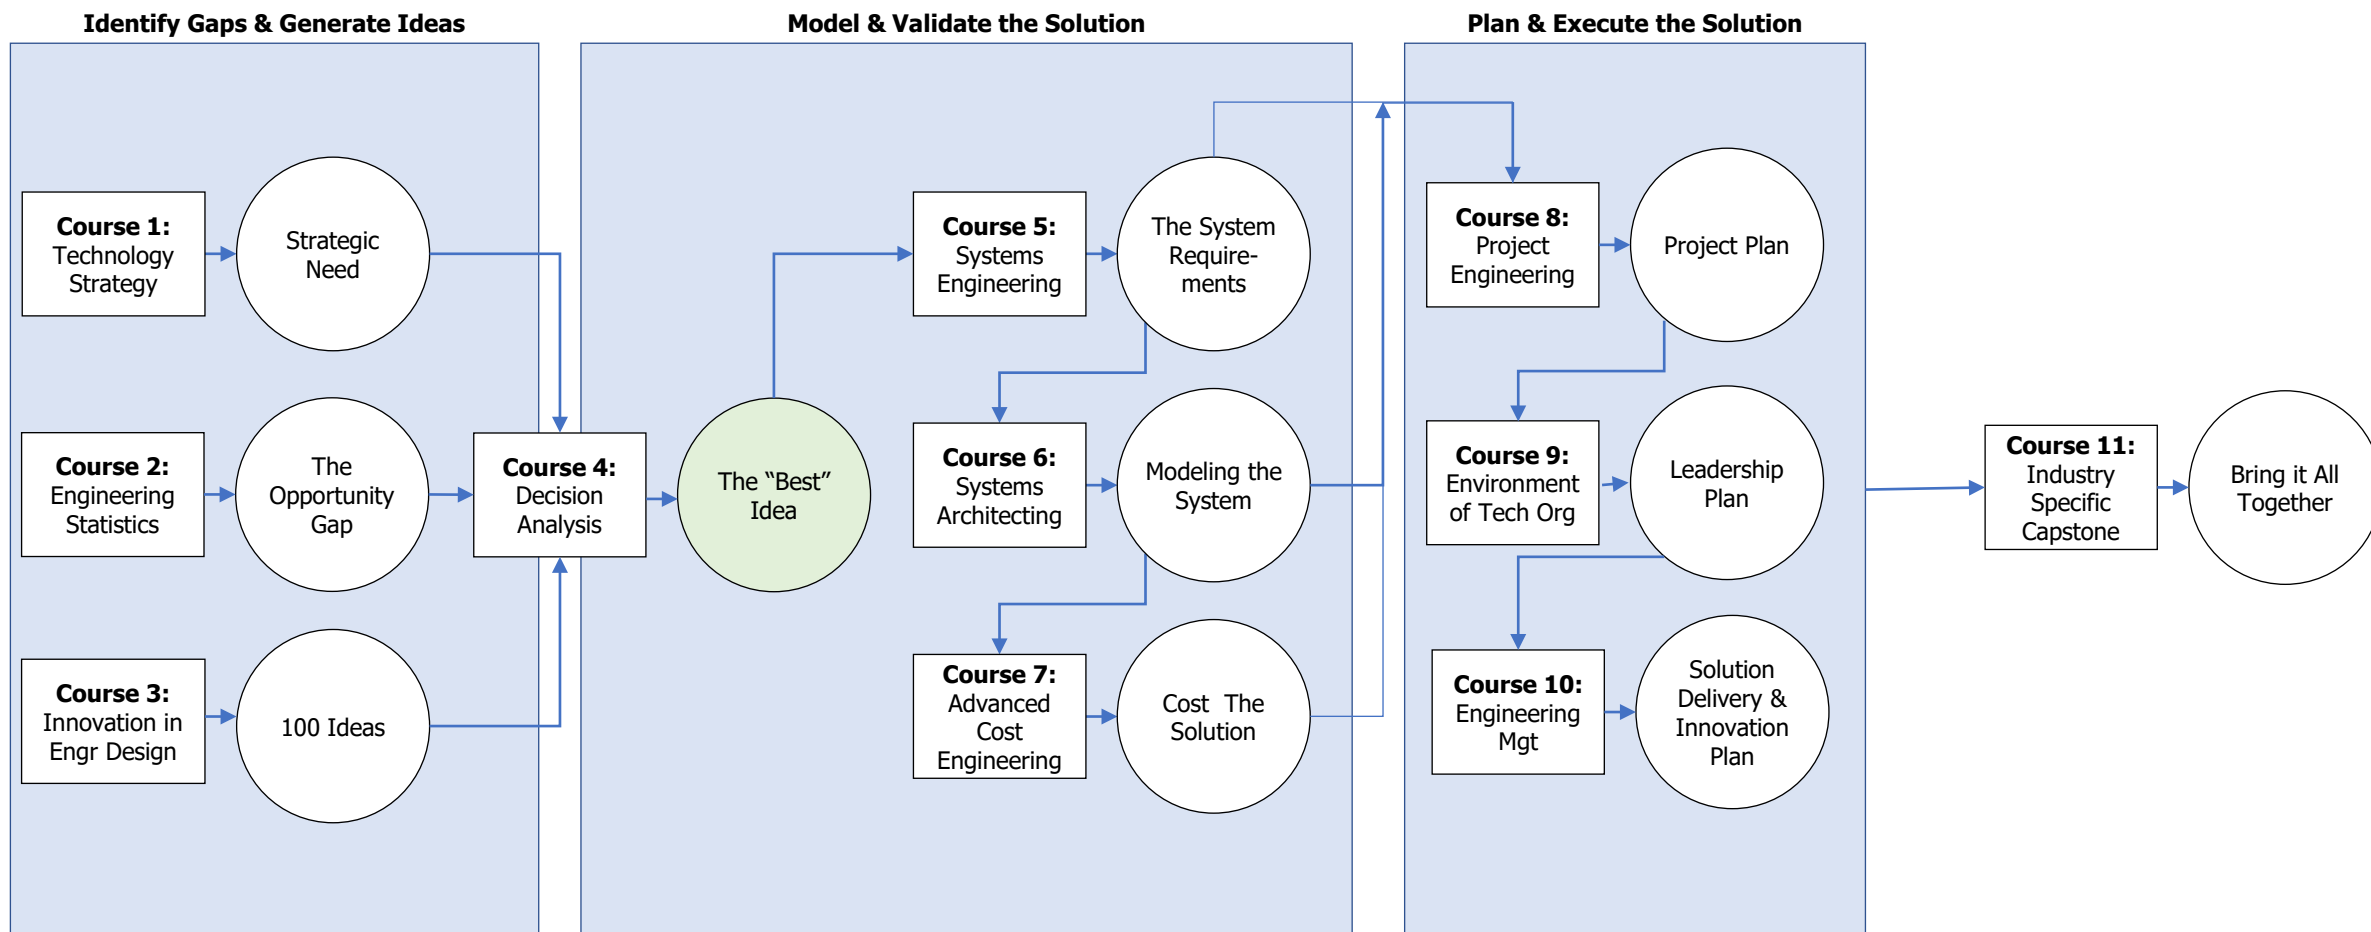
Identify Gaps & Generate Ideas

Model & Validate the Solution

Plan & Execute the Solution

Course 1: Technology Strategy

Strategic Need

Course 2: Engineering Statistics

The Opportunity Gap

Course 3: Innovation in Engr Design

100 Ideas

Course 4: Decision Analysis

The “Best” Idea

Course 5: Systems Engineering

The System Requirements

Course 6: Systems Architecting

Modeling the System

Course 7: Advanced Cost Engineering

Cost The Solution

Course 8: Project Engineering

Project Plan

Course 9: Environment of Tech Org

Leadership Plan

Course 10: Engineering Mgt

Solution Delivery & Innovation Plan

Course 11: Industry Specific Capstone

Bring it All Together